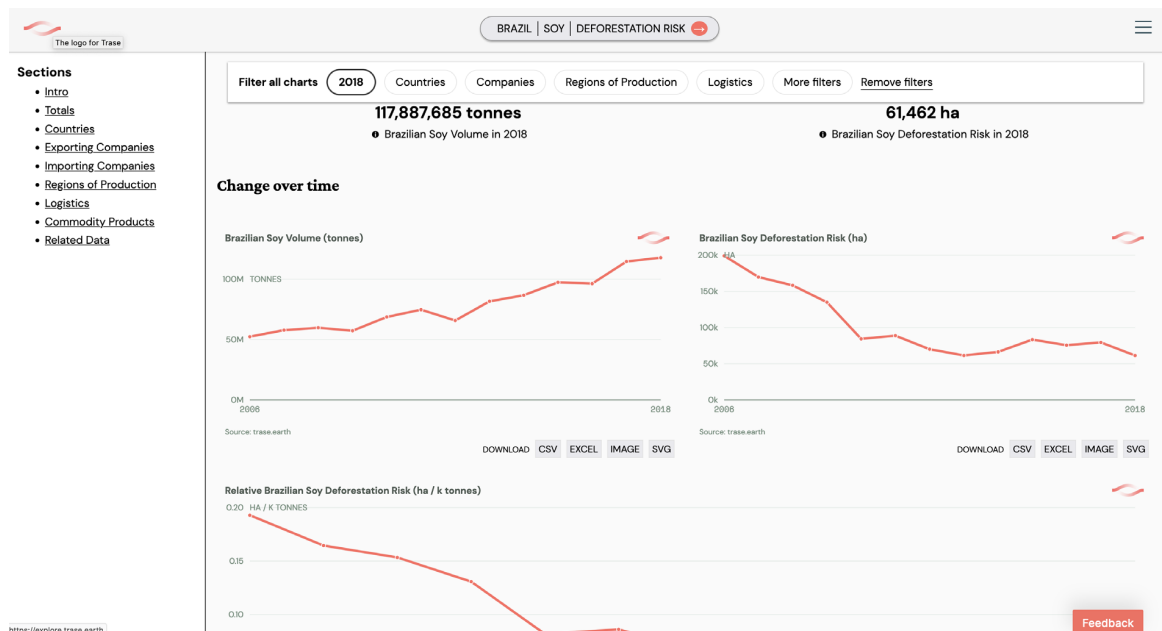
The logo for Trase

BRAZIL | SOY | DEFORESTATION RISK

Sections
- Intro
- Totals
- Countries
- Exporting Companies
- Importing Companies
- Regions of Production
- Logistics
- Commodity Products
- Related Data

Filter all charts 2018 Countries Companies Regions of Production Logistics More filters Remove filters

117,887,685 tonnes
Brazilian Soy Volume in 2018

61,462 ha
Brazilian Soy Deforestation Risk in 2018

Change over time

Brazilian Soy Volume (tonnes)
100M TONNES
50M
0M
2006
2018
Source: trase.earth
DOWNLOAD CSV EXCEL IMAGE SVG

Brazilian Soy Deforestation Risk (ha)
200k HA
150k
100k
50k
0k
2006
2018
Source: trase.earth
DOWNLOAD CSV EXCEL IMAGE SVG

Relative Brazilian Soy Deforestation Risk (ha / k tonnes)
0.20 HA / K TONNES
0.15
0.10

https://explore.trase.earth

Feedback